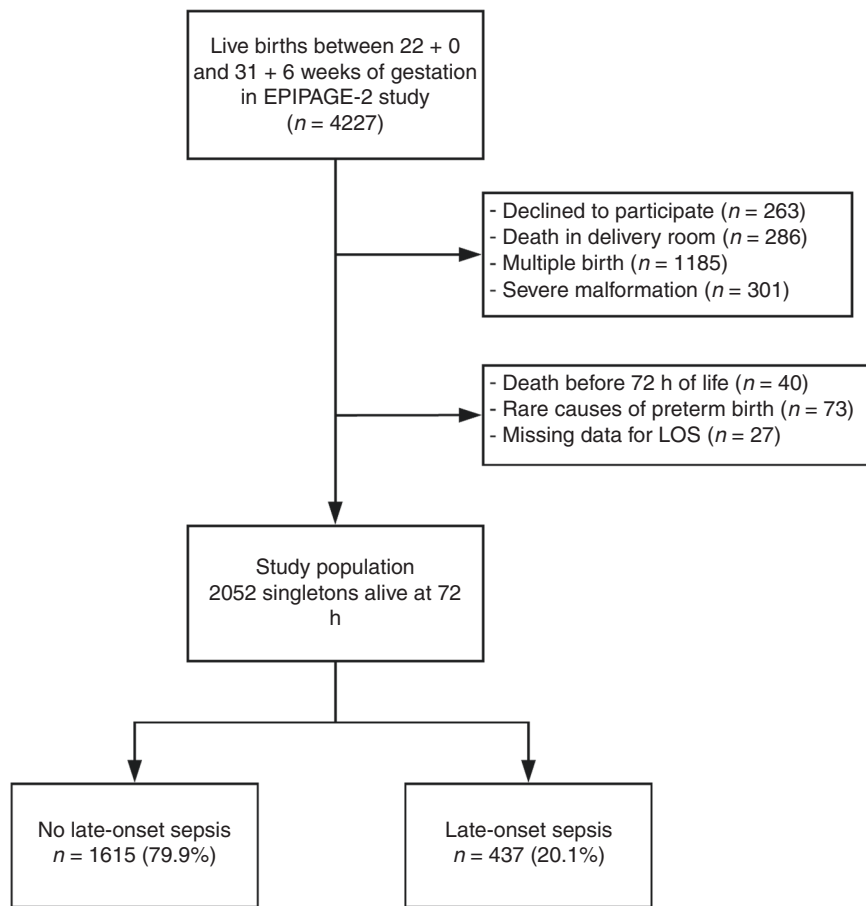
Live births between 22 + 0 and 31 + 6 weeks of gestation in EPIPAGE-2 study ($n$ = 4227)

- Declined to participate ($n$ = 263)
- Death in delivery room ($n$ = 286)
- Multiple birth ($n$ = 1185)
- Severe malformation ($n$ = 301)

- Death before 72 h of life ($n$ = 40)
- Rare causes of preterm birth ($n$ = 73)
- Missing data for LOS ($n$ = 27)

Study population 2052 singletons alive at 72 h

No late-onset sepsis $n$ = 1615 (79.9%)

Late-onset sepsis $n$ = 437 (20.1%)